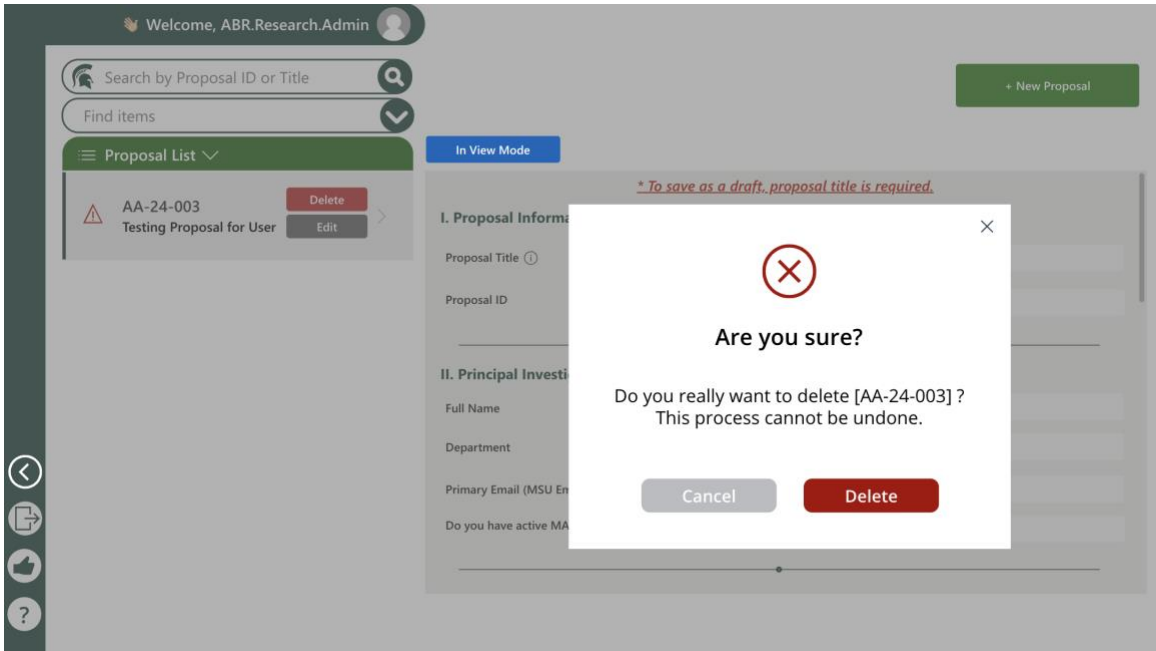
Welcome, ABR.Research.Admin

Search by Proposal ID or Title

Find items

Proposal List

AA-24-003
Testing Proposal for User

Delete
Edit

+ New Proposal

In View Mode

* To save as a draft, proposal title is required.

I. Proposal Informa

Proposal Title

Proposal ID

II. Principal Investi

Full Name

Department

Primary Email (MSU Em

Do you have active MA

Are you sure?

Do you really want to delete [AA-24-003] ?
This process cannot be undone.

Cancel

Delete

?